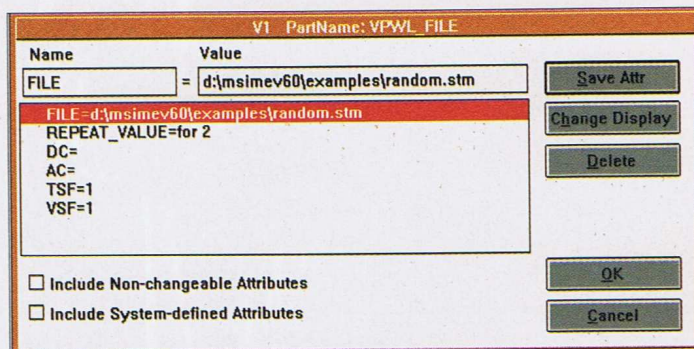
V1 PartName: VPWL_FILE

Name

Value

FILE

=

d:\msimev60\examples\random.stm

Save Attr

FILE=d:\msimev60\examples\random.stm
REPEAT_VALUE=for 2
DC=
AC=
TSF=1
VSF=1

Change Display

Delete

Include Non-changeable Attributes

Include System-defined Attributes

OK

Cancel